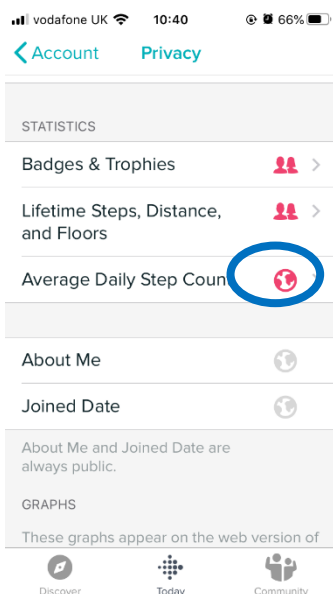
vodafone UK 10:40 66%

Account Privacy

STATISTICS

Badges & Trophies

Lifetime Steps, Distance, and Floors

Average Daily Step Coun

About Me

Joined Date

About Me and Joined Date are always public.

GRAPHS

These graphs appear on the web version of

Discover Today Community